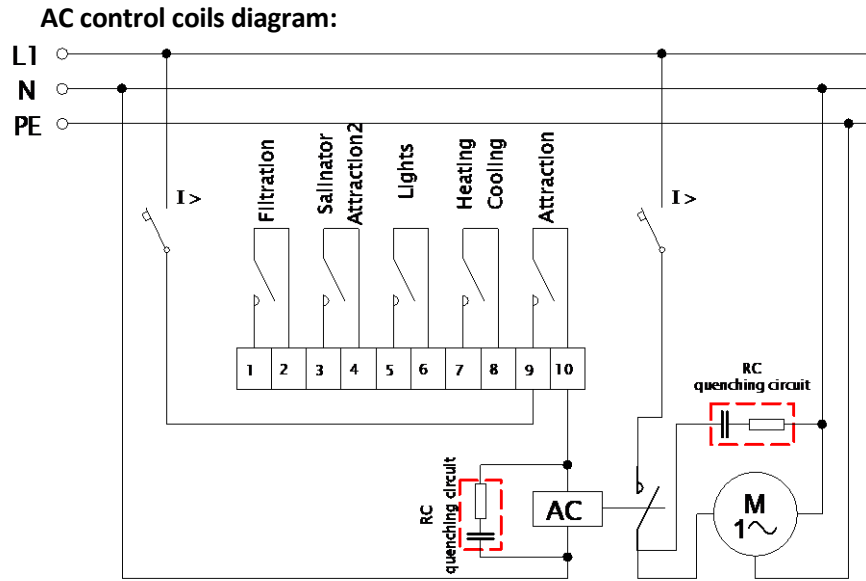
AC control coils diagram:

L1
N
PE

I >
Filtration
Salinator
Attraction2
Lights
Heating
Cooling
Attraction
I >

| 1 | 2 | 3 | 4 | 5 | 6 | 7 | 8 | 9 | 10 |
|---|---|---|---|---|---|---|---|---|---|

RC
quenching circuit

RC
quenching circuit

AC

M
1~